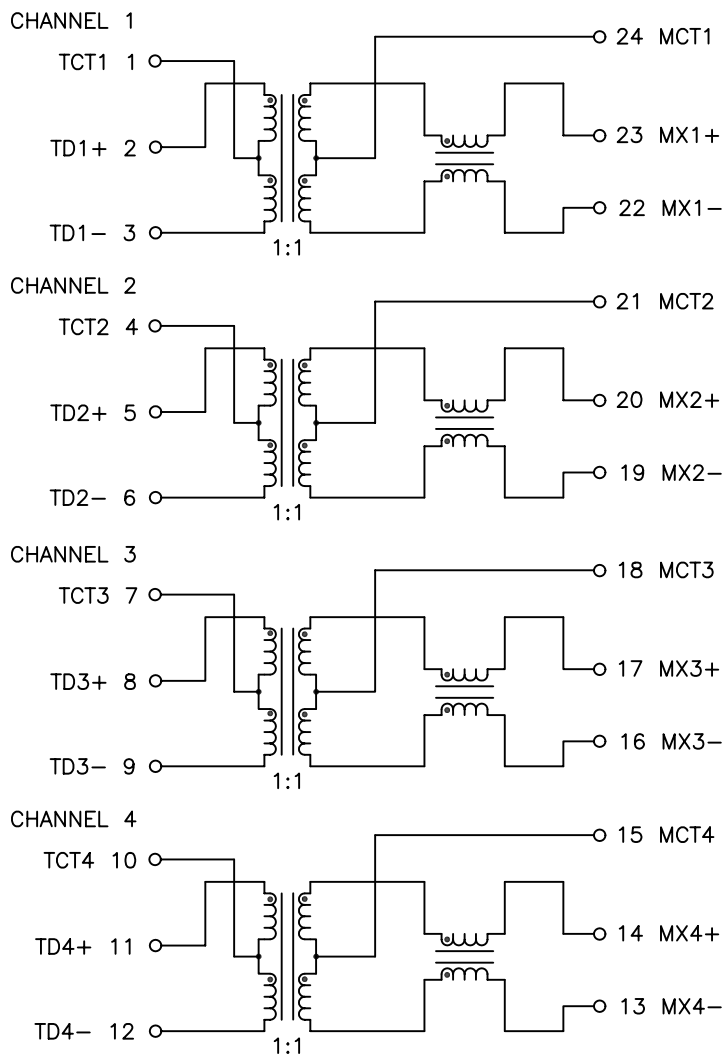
CHANNEL 1

TCT1 1

24 MCT1

TD1+ 2

23 MX1+

TD1− 3

22 MX1−

1:1

CHANNEL 2

TCT2 4

21 MCT2

TD2+ 5

20 MX2+

TD2− 6

19 MX2−

1:1

CHANNEL 3

TCT3 7

18 MCT3

TD3+ 8

17 MX3+

TD3− 9

16 MX3−

1:1

CHANNEL 4

TCT4 10

15 MCT4

TD4+ 11

14 MX4+

TD4− 12

13 MX4−

1:1